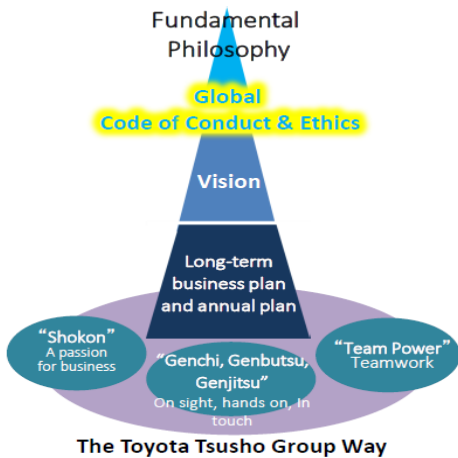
Fundamental Philosophy

Global Code of Conduct & Ethics

Vision

Long-term business plan and annual plan

"Shokon" A passion for business

"Genchi, Genbutsu, Genjitsu" On sight, hands on, In touch

"Team Power" Teamwork

The Toyota Tsusho Group Way